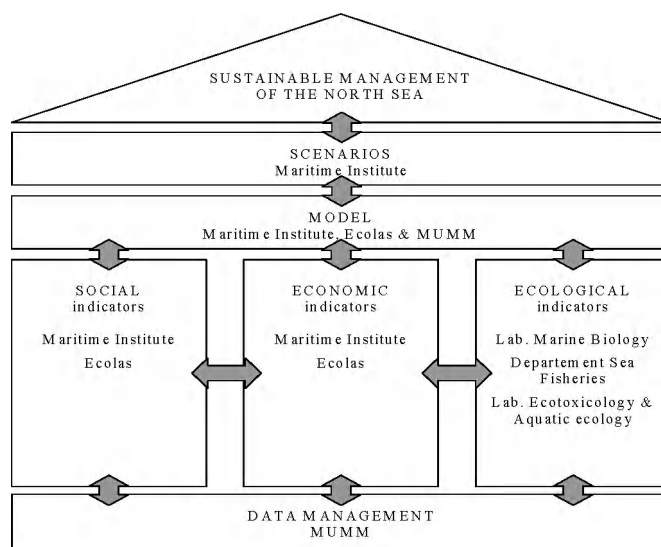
SUSTAINABLE MANAGEMENT OF THE NORTH SEA

SCENARIOS
Maritime Institute

MODEL
Maritime Institute, Ecolas & MUMM

SOCIAL indicators

Maritime Institute
Ecolas

ECONOMIC indicators

Maritime Institute
Ecolas

ECOLOGICAL indicators

Lab. Marine Biology
Departement Sea Fisheries
Lab. Ecotoxicology & Aquatic ecology

DATA MANAGEMENT
MUMM